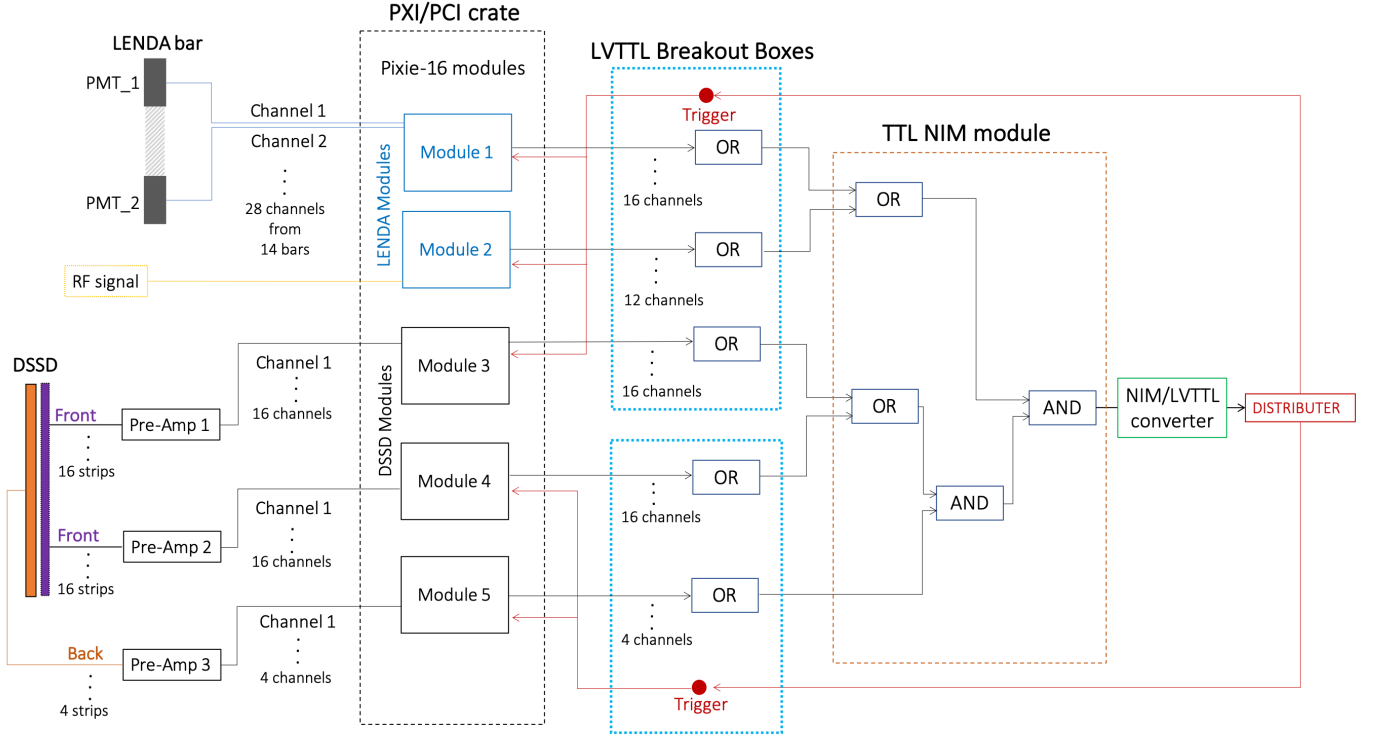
LENDA bar

PMT_1

PMT_2

Channel 1

Channel 2

28 channels from 14 bars

RF signal

PXI/PCI crate

Pixie-16 modules

LENDA Modules

Module 1

Module 2

DSSD Modules

Module 3

Module 4

Module 5

LVTTL Breakout Boxes

Trigger

OR

16 channels

OR

12 channels

OR

16 channels

OR

16 channels

OR

4 channels

Trigger

TTL NIM module

OR

OR

AND

AND

NIM/LVTTL converter

DISTRIBUTER

DSSD

Front

16 strips

Pre-Amp 1

Channel 1

16 channels

Front

16 strips

Pre-Amp 2

Channel 1

16 channels

Back

4 strips

Pre-Amp 3

Channel 1

4 channels